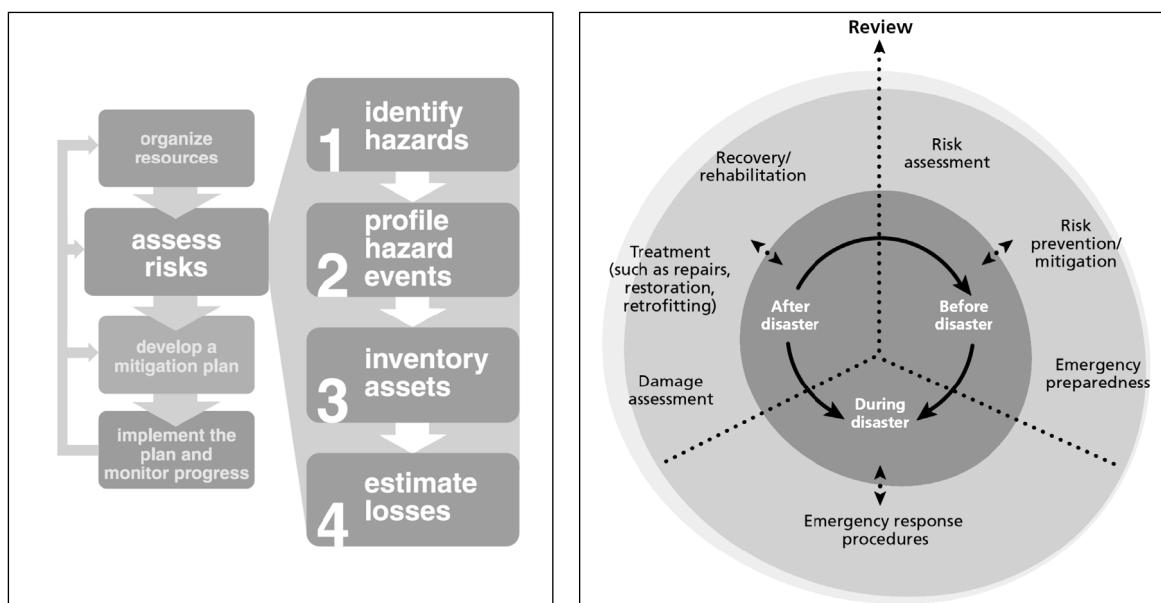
organize resources

assess risks

develop a mitigation plan

implement the plan and monitor progress

1 identify hazards

2 profile hazard events

3 inventory assets

4 estimate losses

Review

Risk assessment

Recovery/ rehabilitation

Risk prevention/ mitigation

Treatment (such as repairs, restoration, retrofitting)

After disaster

Before disaster

Emergency preparedness

Damage assessment

During disaster

Emergency response procedures